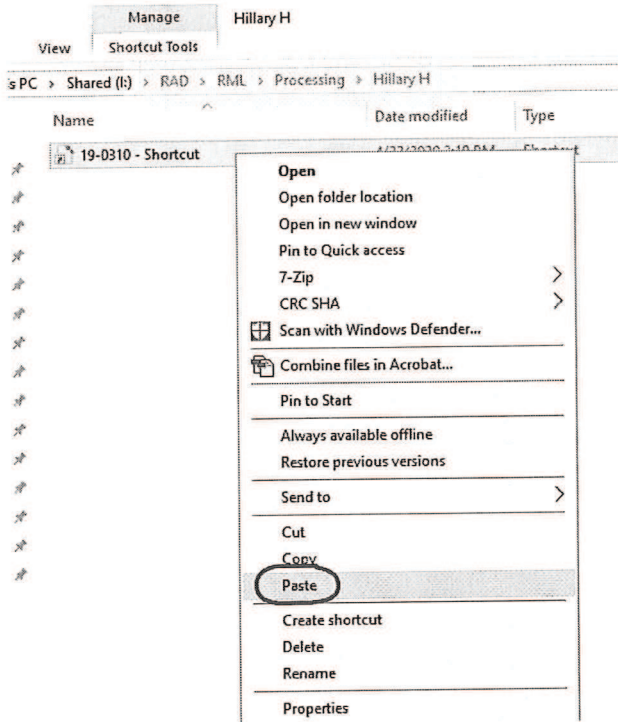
Manage
Hillary H
View
Shortcut Tools

s PC > Shared (I:) > RAD > RML > Processing > Hillary H

Name
Date modified
Type

19-0310 - Shortcut
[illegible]
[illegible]

Open
Open folder location
Open in new window
Pin to Quick access
7-Zip
CRC SHA
Scan with Windows Defender...
Combine files in Acrobat...
Pin to Start
Always available offline
Restore previous versions
Send to
Cut
Copy
Paste
Create shortcut
Delete
Rename
Properties